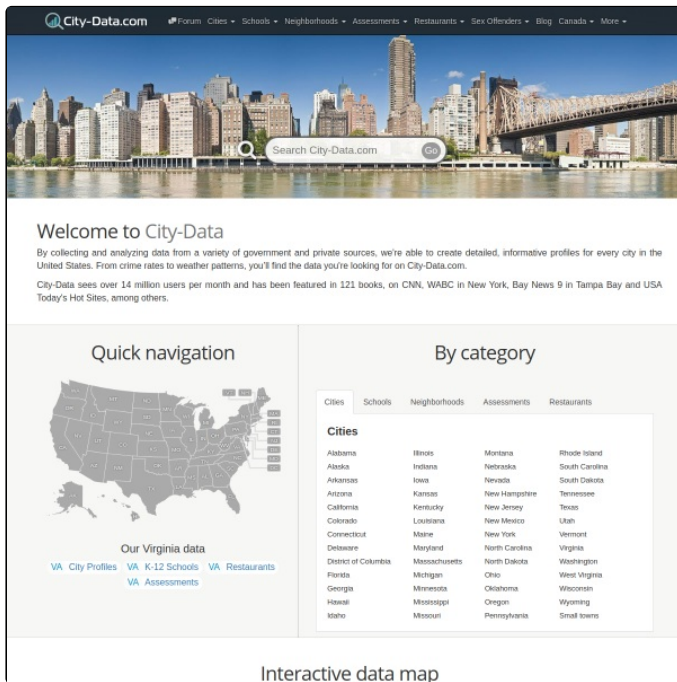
City-Data.com Forum Cities ▾ Schools ▾ Neighborhoods ▾ Assessments ▾ Restaurants ▾ Sex Offenders ▾ Blog Canada ▾ More ▾

Search City-Data.com Go

Welcome to City-Data

By collecting and analyzing data from a variety of government and private sources, we're able to create detailed, informative profiles for every city in the United States. From crime rates to weather patterns, you'll find the data you're looking for on City-Data.com.

City-Data sees over 14 million users per month and has been featured in 121 books, on CNN, WABC in New York, Bay News 9 in Tampa Bay and USA Today's Hot Sites, among others.

Quick navigation

Our Virginia data

VA City Profiles VA K-12 Schools VA Restaurants
VA Assessments

By category

Cities Schools Neighborhoods Assessments Restaurants

Cities

| | | | |
|---|---|---|---|
| Alabama | Illinois | Montana | Rhode Island |
| Alaska | Indiana | Nebraska | South Carolina |
| Arkansas | Iowa | Nevada | South Dakota |
| Arizona | Kansas | New Hampshire | Tennessee |
| California | Kentucky | New Jersey | Texas |
| Colorado | Louisiana | New Mexico | Utah |
| Connecticut | Maine | New York | Vermont |
| Delaware | Maryland | North Carolina | Virginia |
| District of Columbia | Massachusetts | North Dakota | Washington |
| Florida | Michigan | Ohio | West Virginia |
| Georgia | Minnesota | Oklahoma | Wisconsin |
| Hawaii | Mississippi | Oregon | Wyoming |
| Idaho | Missouri | Pennsylvania | Small towns |

Interactive data map